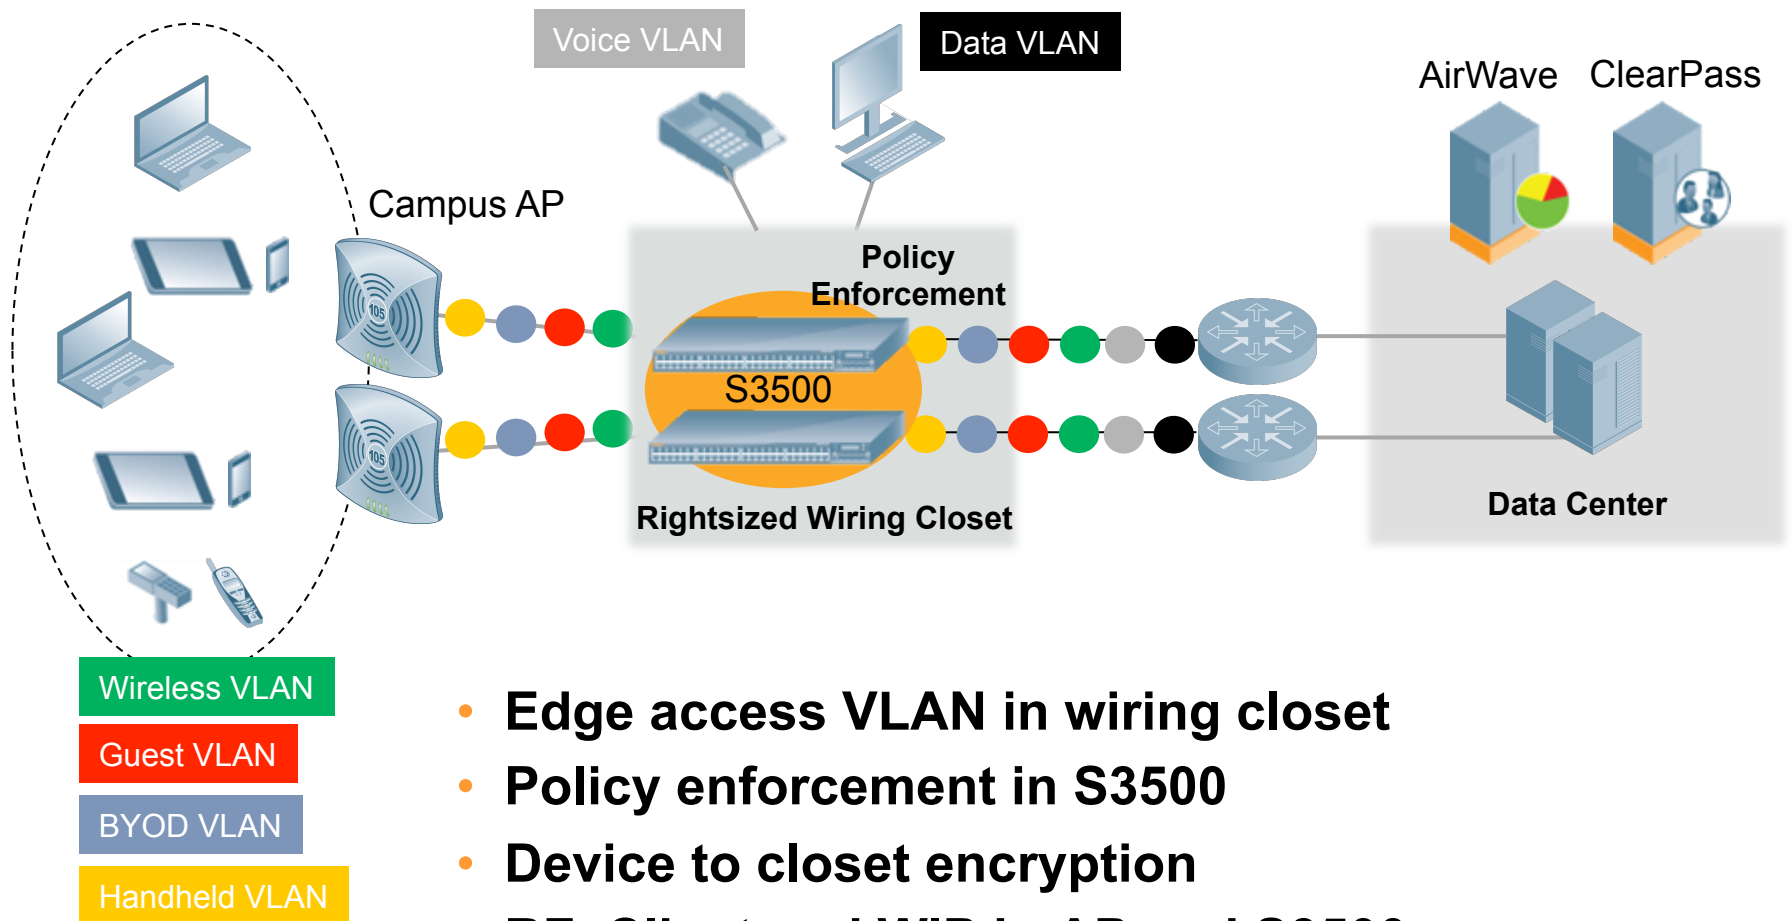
Voice VLAN

Data VLAN

AirWave

ClearPass

Campus AP

Policy Enforcement

S3500

Rightsized Wiring Closet

Data Center

Wireless VLAN

Guest VLAN

BYOD VLAN

Handheld VLAN

- Edge access VLAN in wiring closet
- Policy enforcement in S3500
- Device to closet encryption
- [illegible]